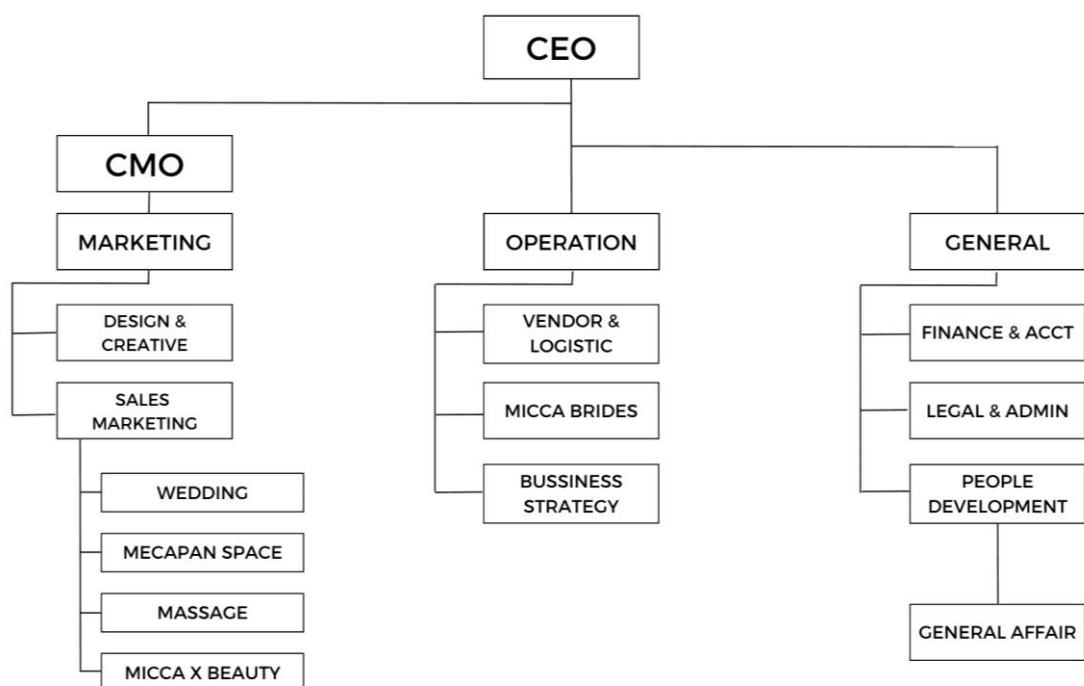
CEO

CMO

MARKETING

DESIGN & CREATIVE

SALES MARKETING

WEDDING

MECAPAN SPACE

MASSAGE

MICCA X BEAUTY

OPERATION

VENDOR & LOGISTIC

MICCA BRIDES

BUSSINESS STRATEGY

GENERAL

FINANCE & ACCT

LEGAL & ADMIN

PEOPLE DEVELOPMENT

GENERAL AFFAIR